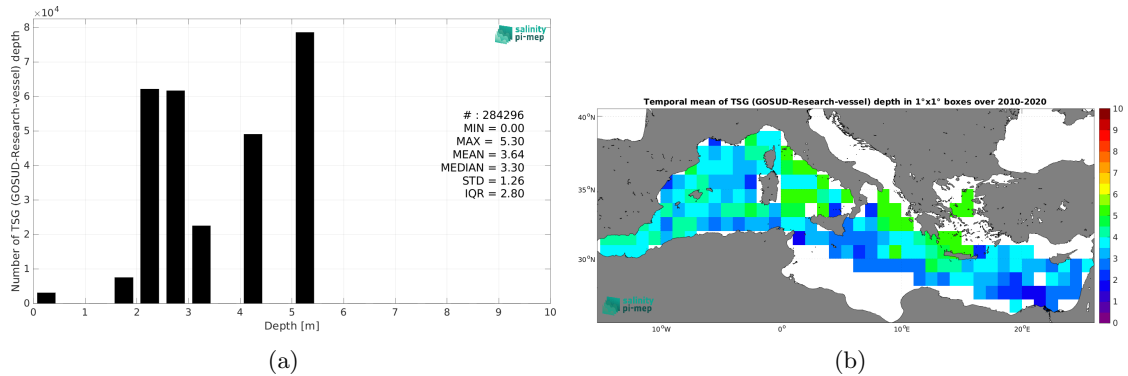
$\times 10^4$

salinity pi-mep

Number of TSG (GOSUD-Research-vessel) depth

8
7
6
5
4
3
2
1
0

# : 284296
MIN = 0.00
MAX = 5.30
MEAN = 3.64
MEDIAN = 3.30
STD = 1.26
IQR = 2.80

0 1 2 3 4 5 6 7 8 9 10

Depth [m]

(a)

Temporal mean of TSG (GOSUD-Research-vessel) depth in 1°x1° boxes over 2010-2020

40°N
35°N
30°N

salinity pi-mep

10°W 0° 10°E 20°E

10
9
8
7
6
5
4
3
2
1
0

(b)